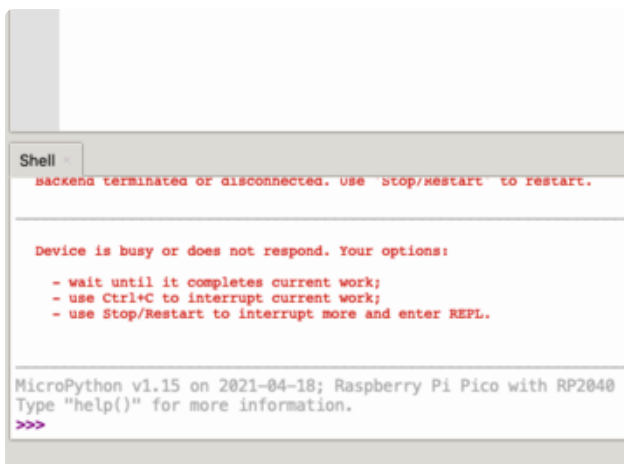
Shell ×

Backend terminated or disconnected. Use 'Stop/Restart' to restart.

Device is busy or does not respond. Your options:

- wait until it completes current work;
- use Ctrl+C to interrupt current work;
- use Stop/Restart to interrupt more and enter REPL.

MicroPython v1.15 on 2021-04-18; Raspberry Pi Pico with RP2040
Type "help()" for more information.
>>>